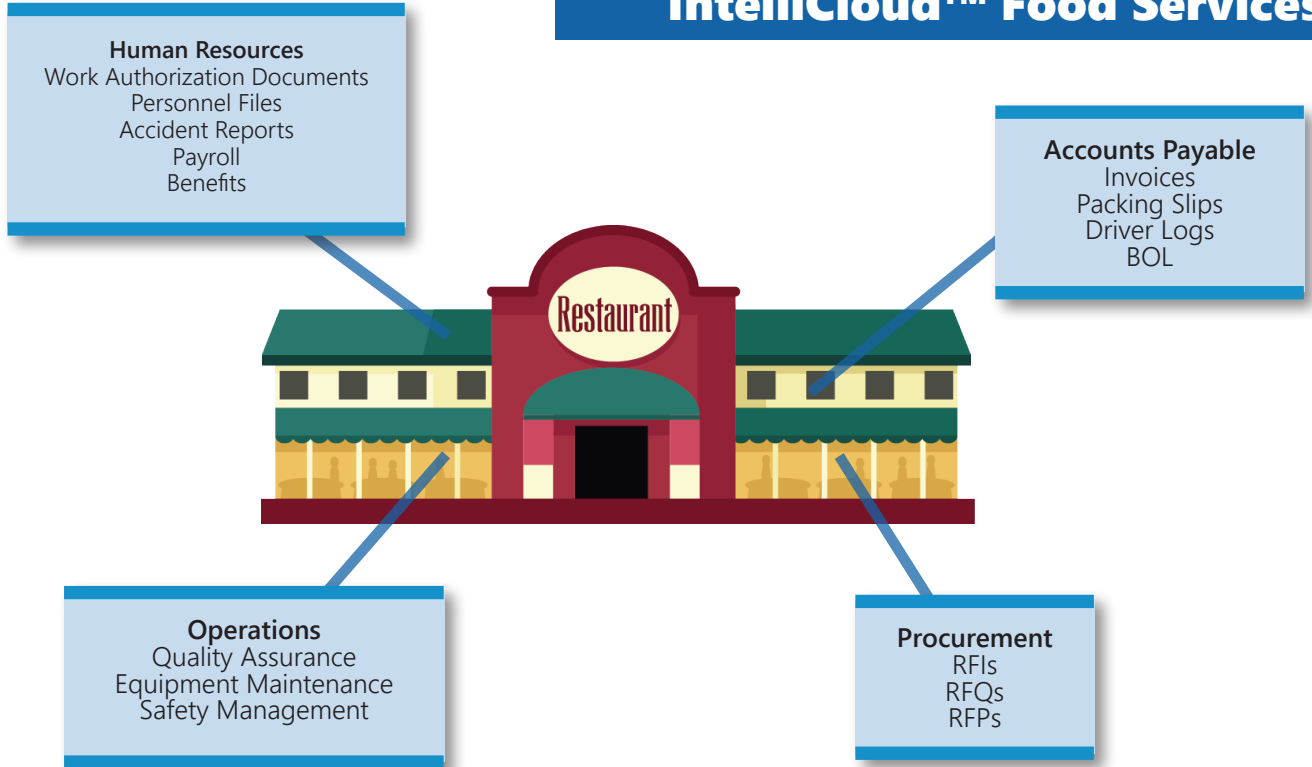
IntelliCloud™ Food Services

Human Resources
Work Authorization Documents
Personnel Files
Accident Reports
Payroll
Benefits

Accounts Payable
Invoices
Packing Slips
Driver Logs
BOL

Restaurant

Operations
Quality Assurance
Equipment Maintenance
Safety Management

Procurement
RFIs
RFQs
RFPs